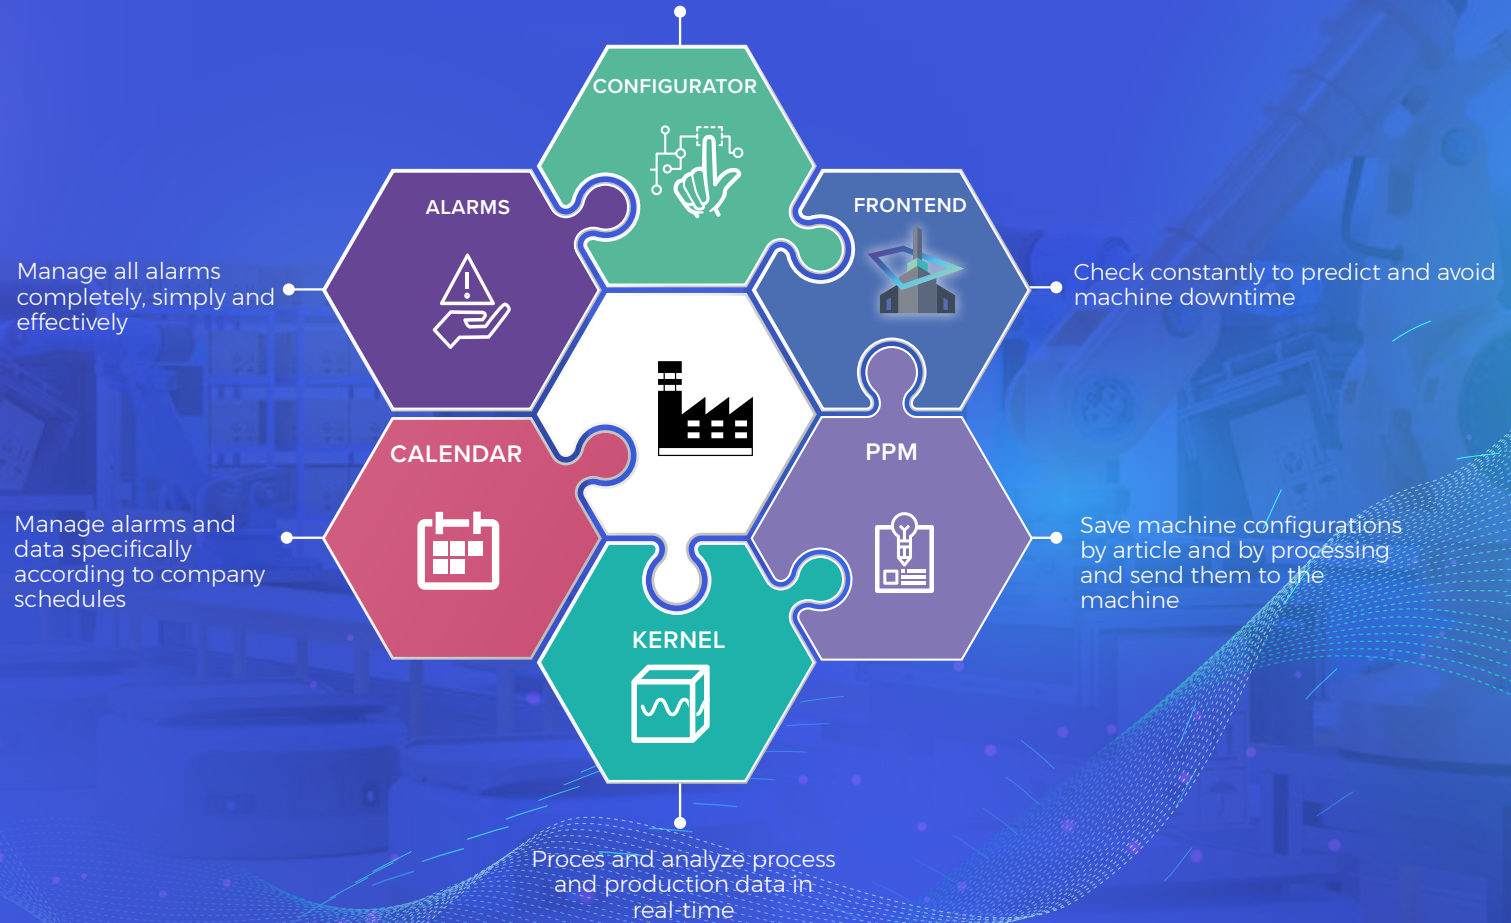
CONFIGURATOR

ALARMS

FRONTEND

Manage all alarms completely, simply and effectively

Check constantly to predict and avoid machine downtime

CALENDAR

PPM

Manage alarms and data specifically according to company schedules

Save machine configurations by article and by processing and send them to the machine

KERNEL

Proces and analyze process and production data in real-time